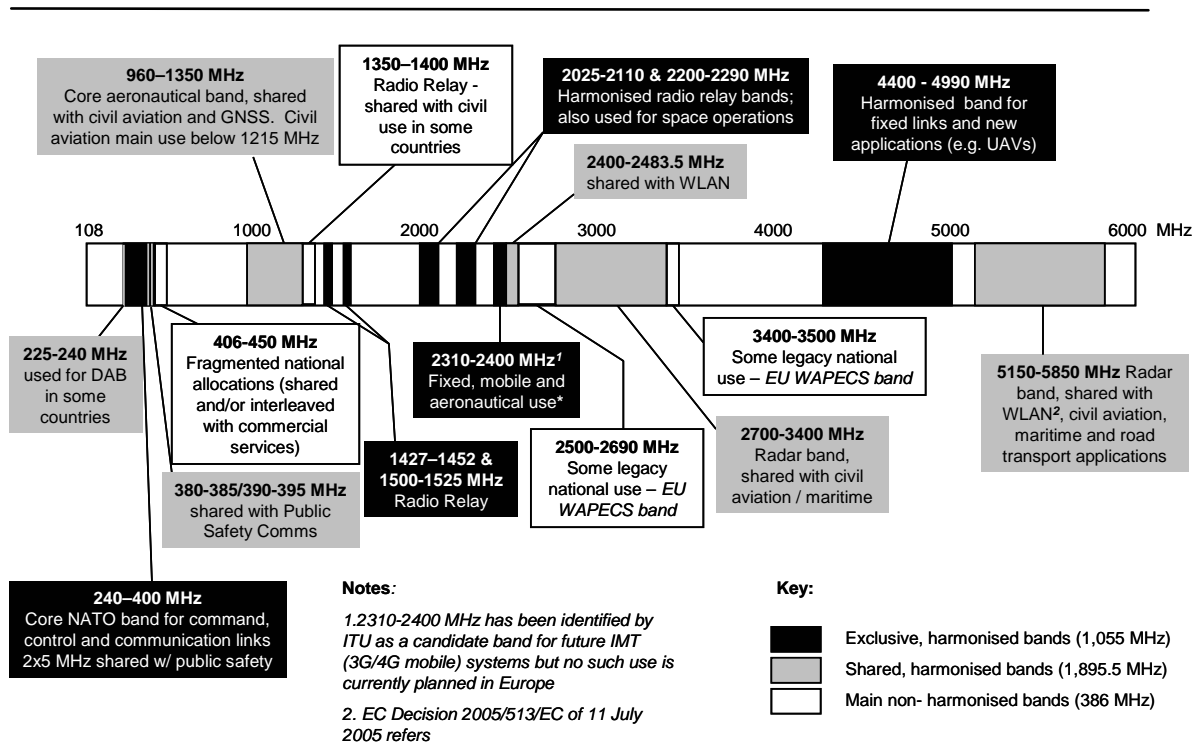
**960–1350 MHz**
Core aeronautical band, shared with civil aviation and GNSS. Civil aviation main use below 1215 MHz

**1350–1400 MHz**
Radio Relay - shared with civil use in some countries

**2025-2110 & 2200-2290 MHz**
Harmonised radio relay bands; also used for space operations

**4400 - 4990 MHz**
Harmonised band for fixed links and new applications (e.g. UAVs)

**2400-2483.5 MHz**
shared with WLAN

108 1000 2000 3000 4000 5000 6000 MHz

**225-240 MHz**
used for DAB in some countries

**406-450 MHz**
Fragmented national allocations (shared and/or interleaved with commercial services)

**2310-2400 MHz$^{1}$**
Fixed, mobile and aeronautical use*

**3400-3500 MHz**
Some legacy national use – *EU WAPECS band*

**5150-5850 MHz** Radar band, shared with WLAN$^{2}$, civil aviation, maritime and road transport applications

**2700-3400 MHz**
Radar band, shared with civil aviation / maritime

**2500-2690 MHz**
Some legacy national use – *EU WAPECS band*

**1427–1452 & 1500-1525 MHz**
Radio Relay

**380-385/390-395 MHz**
shared with Public Safety Comms

**240–400 MHz**
Core NATO band for command, control and communication links 2x5 MHz shared w/ public safety

**Notes***:*

*1.2310-2400 MHz has been identified by ITU as a candidate band for future IMT (3G/4G mobile) systems but no such use is currently planned in Europe*

*2. EC Decision 2005/513/EC of 11 July 2005 refers*

**Key:**

Exclusive, harmonised bands (1,055 MHz)
Shared, harmonised bands (1,895.5 MHz)
Main non- harmonised bands (386 MHz)